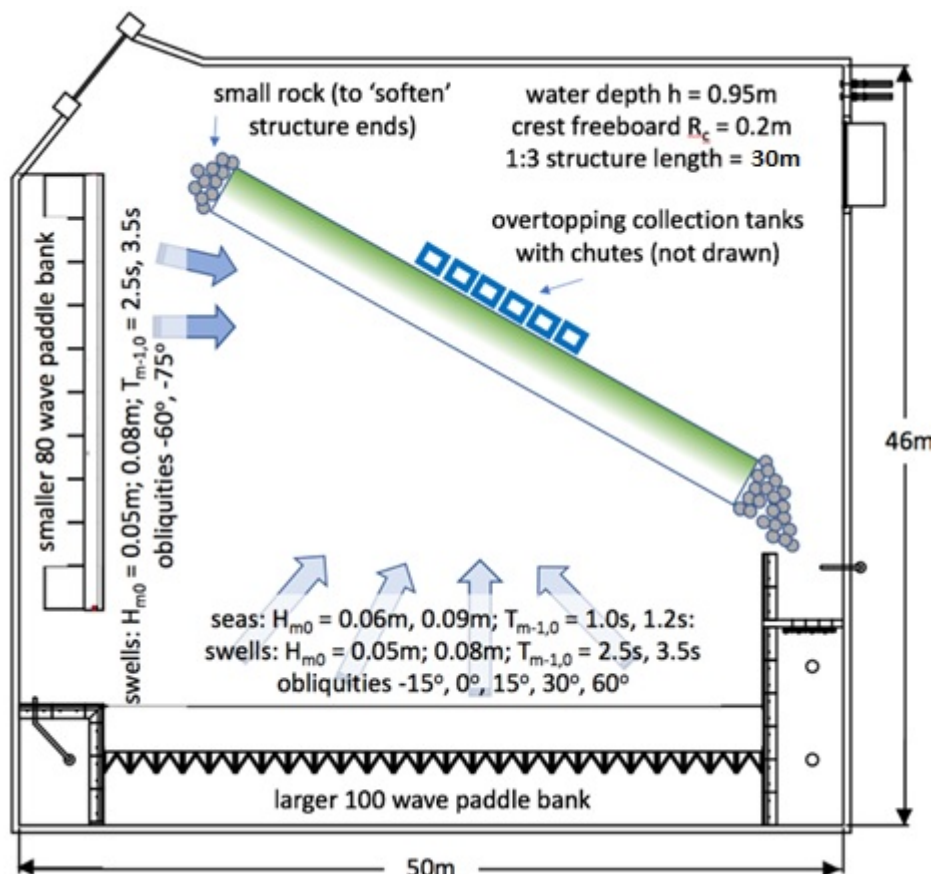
small rock (to 'soften' structure ends)

water depth h = 0.95m
crest freeboard $R_c$ = 0.2m
1:3 structure length = 30m

overtopping collection tanks with chutes (not drawn)

smaller 80 wave paddle bank

swells: $H_{m0}$ = 0.05m; 0.08m; $T_{m-1,0}$ = 2.5s, 3.5s
obliquities -60°, -75°

46m

seas: $H_{m0}$ = 0.06m, 0.09m; $T_{m-1,0}$ = 1.0s, 1.2s:
swells: $H_{m0}$ = 0.05m; 0.08m; $T_{m-1,0}$ = 2.5s, 3.5s
obliquities -15°, 0°, 15°, 30°, 60°

larger 100 wave paddle bank

50m